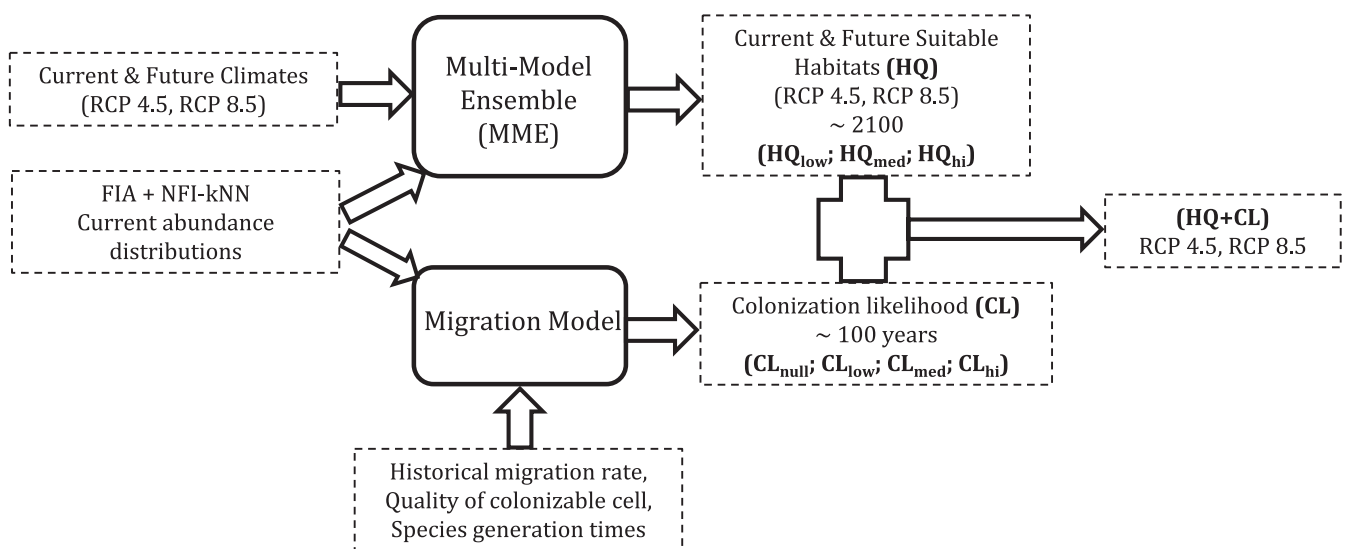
Current & Future Climates (RCP 4.5, RCP 8.5)

Multi-Model Ensemble (MME)

Current & Future Suitable Habitats **(HQ)** (RCP 4.5, RCP 8.5) ~ 2100 **($HQ_{low}$; $HQ_{med}$; $HQ_{hi}$)**

FIA + NFI-kNN Current abundance distributions

**(HQ+CL)** RCP 4.5, RCP 8.5

Migration Model

Colonization likelihood **(CL)** ~ 100 years **($CL_{null}$; $CL_{low}$; $CL_{med}$; $CL_{hi}$)**

Historical migration rate, Quality of colonizable cell, Species generation times